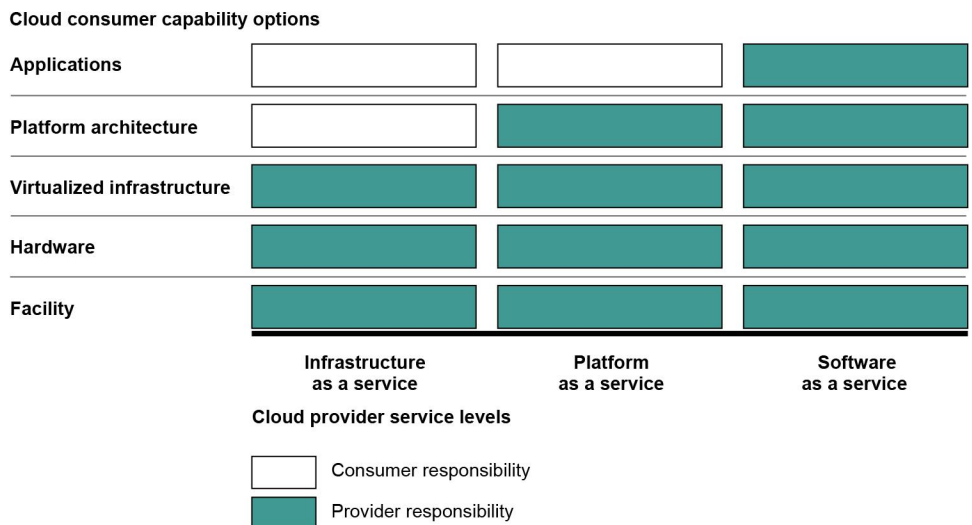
Cloud consumer capability options

Applications

Platform architecture

Virtualized infrastructure

Hardware

Facility

Infrastructure as a service

Platform as a service

Software as a service

Cloud provider service levels

Consumer responsibility

Provider responsibility